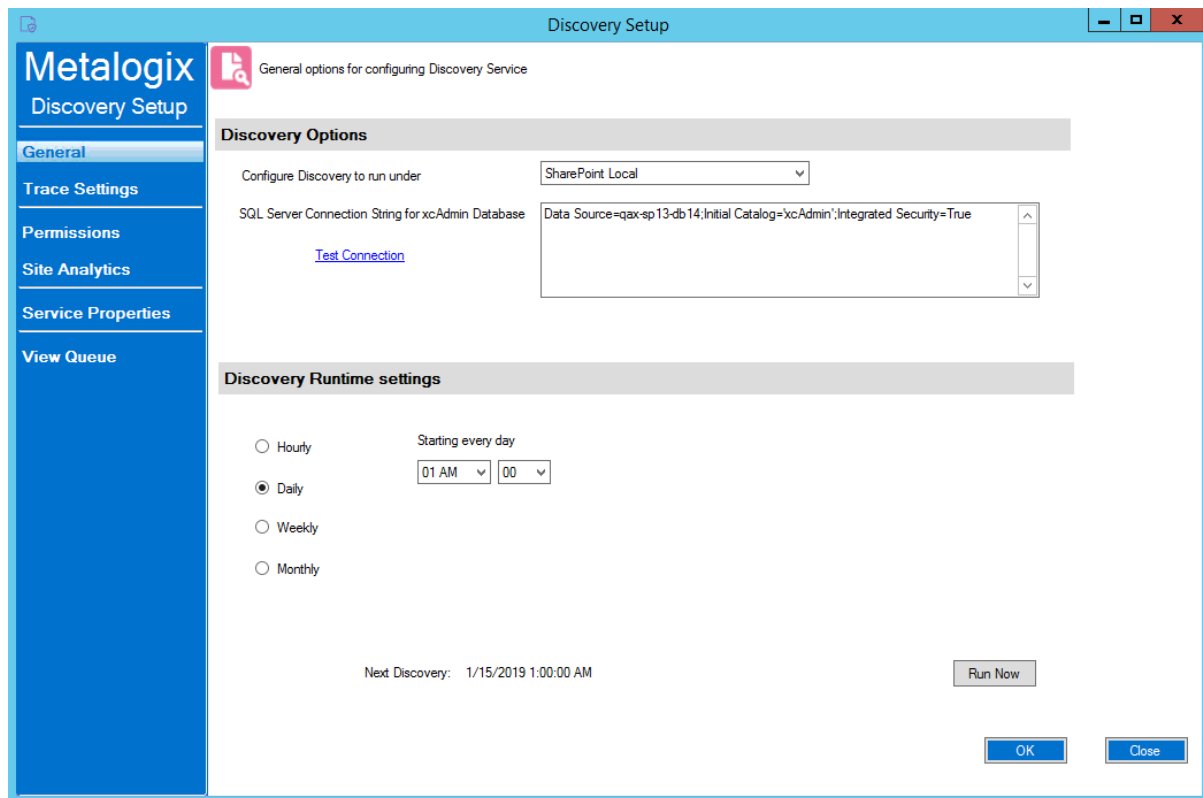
Discovery Setup

Metalogix
Discovery Setup

General
Trace Settings
Permissions
Site Analytics
Service Properties
View Queue

General options for configuring Discovery Service

Discovery Options

Configure Discovery to run under
SharePoint Local

SQL Server Connection String for xcAdmin Database
Data Source=qax-sp13-db14;Initial Catalog='xcAdmin';Integrated Security=True

Test Connection

Discovery Runtime settings

Hourly
Daily
Weekly
Monthly

Starting every day
01 AM
00

Next Discovery: 1/15/2019 1:00:00 AM

Run Now

OK
Close